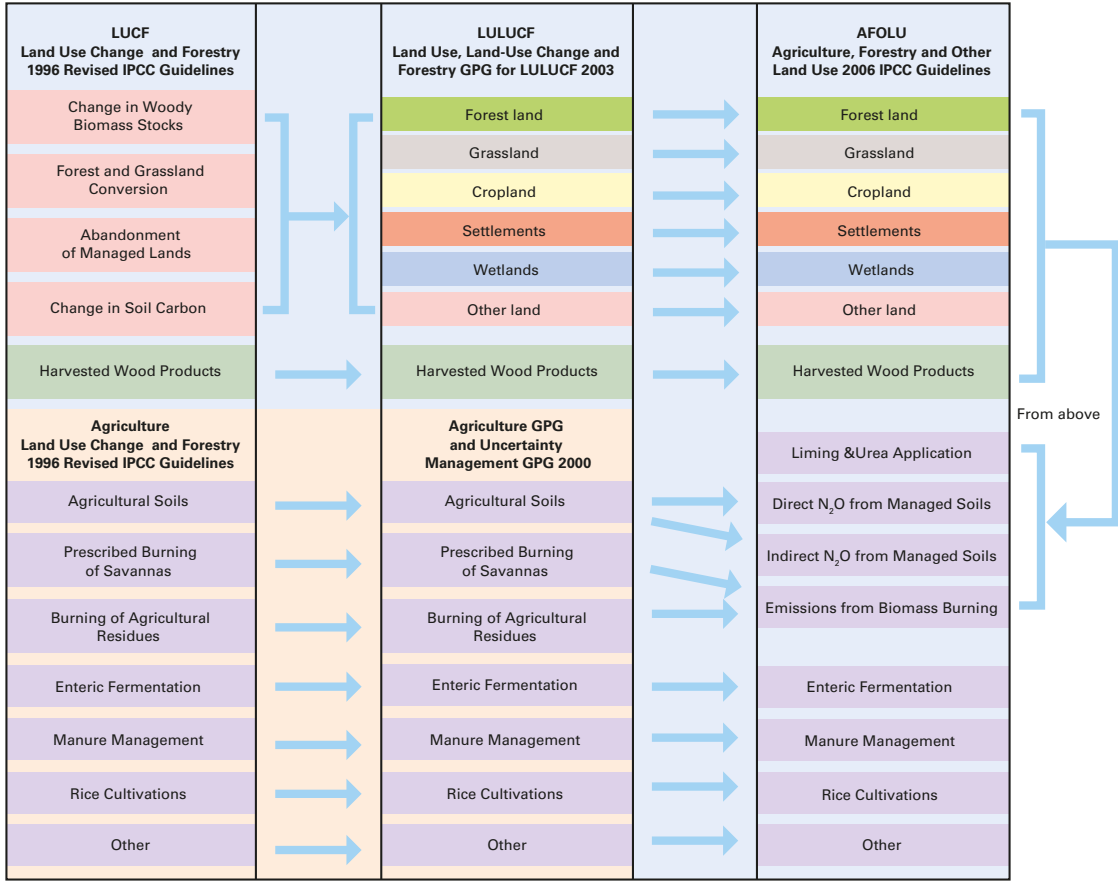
LUCF
Land Use Change and Forestry
1996 Revised IPCC Guidelines

Change in Woody Biomass Stocks

Forest and Grassland Conversion

Abandonment of Managed Lands

Change in Soil Carbon

Harvested Wood Products

LULUCF
Land Use, Land-Use Change and Forestry GPG for LULUCF 2003

Forest land

Grassland

Cropland

Settlements

Wetlands

Other land

Harvested Wood Products

AFOLU
Agriculture, Forestry and Other Land Use 2006 IPCC Guidelines

Forest land

Grassland

Cropland

Settlements

Wetlands

Other land

Harvested Wood Products

From above

Agriculture
Land Use Change and Forestry
1996 Revised IPCC Guidelines

Agricultural Soils

Prescribed Burning of Savannas

Burning of Agricultural Residues

Enteric Fermentation

Manure Management

Rice Cultivations

Other

Agriculture GPG and Uncertainty Management GPG 2000

Agricultural Soils

Prescribed Burning of Savannas

Burning of Agricultural Residues

Enteric Fermentation

Manure Management

Rice Cultivations

Other

Liming &Urea Application

Direct $N_2O$ from Managed Soils

Indirect $N_2O$ from Managed Soils

Emissions from Biomass Burning

Enteric Fermentation

Manure Management

Rice Cultivations

Other